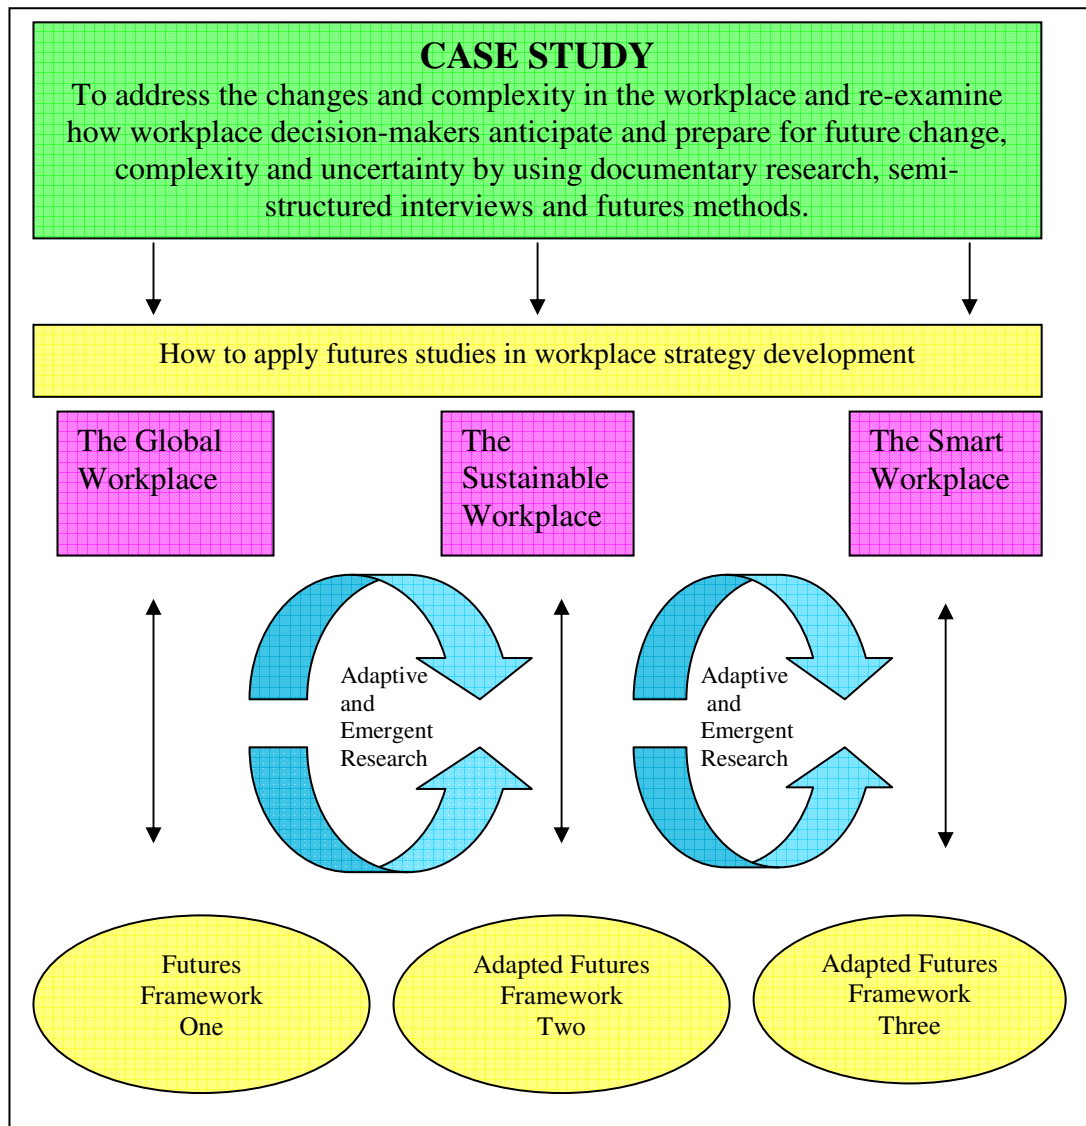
CASE STUDY
To address the changes and complexity in the workplace and re-examine how workplace decision-makers anticipate and prepare for future change, complexity and uncertainty by using documentary research, semi-structured interviews and futures methods.

How to apply futures studies in workplace strategy development

The Global Workplace

The Sustainable Workplace

The Smart Workplace

Adaptive and Emergent Research

Adaptive and Emergent Research

Futures Framework One

Adapted Futures Framework Two

Adapted Futures Framework Three